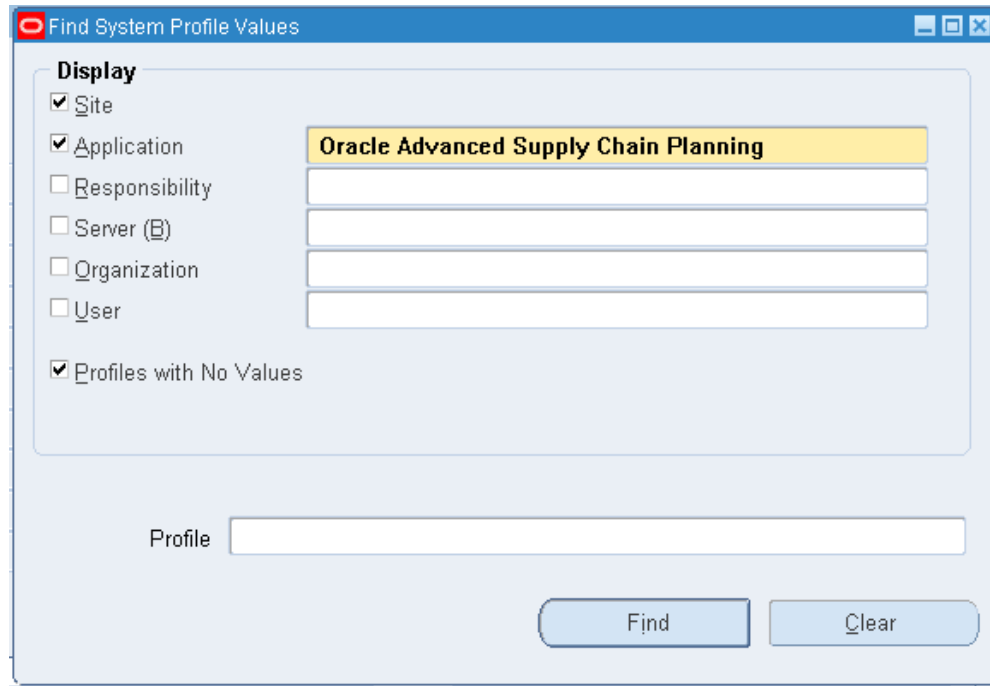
Find System Profile Values

Display

☑ Site

☑ Application Oracle Advanced Supply Chain Planning

☐ Responsibility

☐ Server (B)

☐ Organization

☐ User

☑ Profiles with No Values

Profile

Find Clear